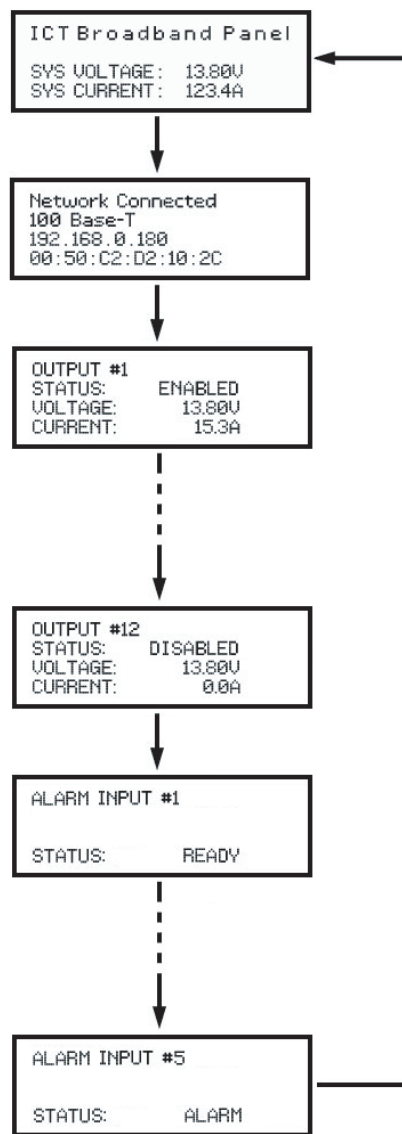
ICT Broadband Panel

SYS VOLTAGE: 13.80V
SYS CURRENT: 123.4A

Network Connected
100 Base-T
192.168.0.180
00:50:C2:D2:10:2C

OUTPUT #1
STATUS: ENABLED
VOLTAGE: 13.80V
CURRENT: 15.3A

OUTPUT #12
STATUS: DISABLED
VOLTAGE: 13.80V
CURRENT: 0.0A

ALARM INPUT #1

STATUS: READY

ALARM INPUT #5

STATUS: ALARM